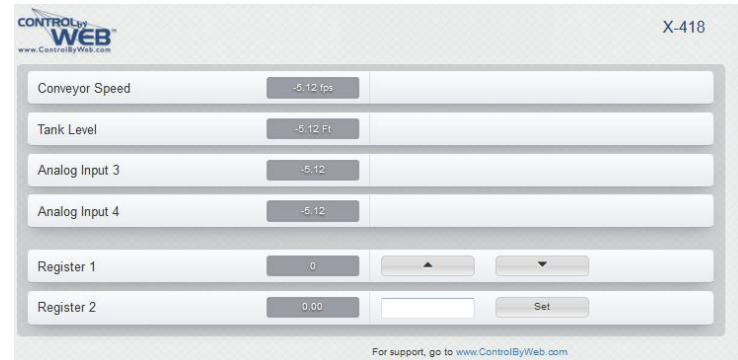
CONTROL by WEB
www.ControlByWeb.com

X-418

Conveyor Speed -5.12 fps

Tank Level -5.12 Ft

Analog Input 3 -5.12

Analog Input 4 -5.12

Register 1 0

Register 2 0.00 Set

For support, go to www.ControlByWeb.com